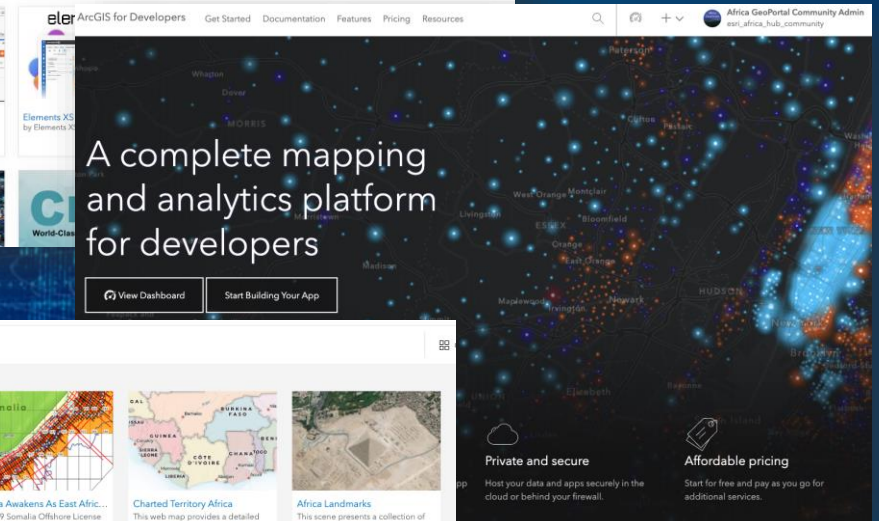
ArcGIS for Developers Get Started Documentation Features Pricing Resources

Africa GeoPortal Community Admin
esri_africa_hub_community

A complete mapping and analytics platform for developers

View Dashboard

Start Building Your App

Paterson
Whippany
Dover
MORRIS
Clifton
Passaic
West Orange
Montclair
Livingston
Bloomfield
ESSEX
Orange
East Orange
Morristown
Madison
HUDSON
Maplewood
Irvington
Newark
Bayonne
Elizabeth
Brooklyn

Private and secure
Host your data and apps securely in the cloud or behind your firewall.

Affordable pricing
Start for free and pay as you go for additional services.

Elements XS
by Elements X

World-Class

a Awakens As East Afric...
9 Somalia Offshore License

Charted Territory Africa
This web map provides a detailed

Africa Landmarks
This scene presents a collection of

BURKINA FASO
GUINEA
SIERRA LEONE
CÔTE D'IVOIRE
GHANA
LIBERIA
TOGO
CAM
pp